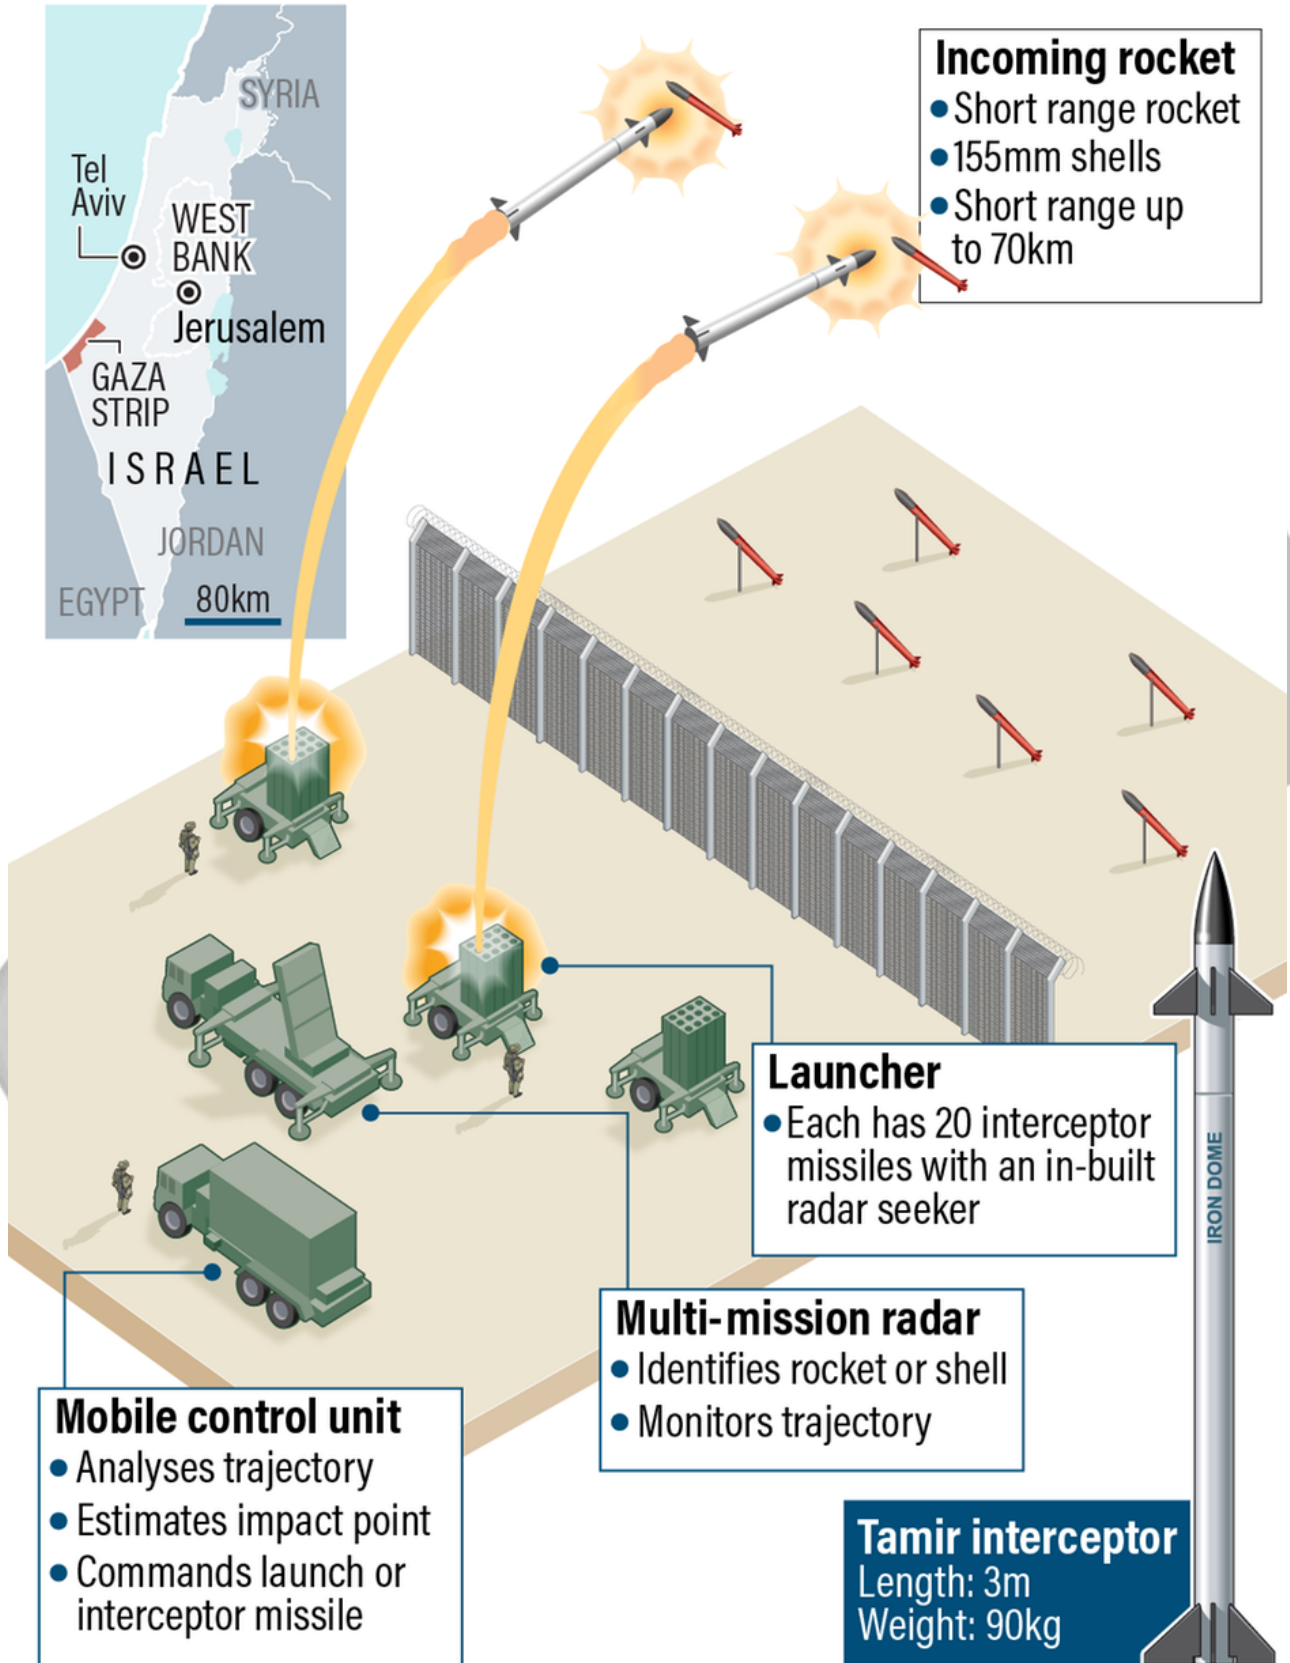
SYRIA
Tel Aviv
WEST BANK
Jerusalem
GAZA STRIP
ISRAEL
JORDAN
EGYPT
80km

Incoming rocket
• Short range rocket
• 155mm shells
• Short range up to 70km

Launcher
• Each has 20 interceptor missiles with an in-built radar seeker

IRON DOME

Multi-mission radar
• Identifies rocket or shell
• Monitors trajectory

Mobile control unit
• Analyses trajectory
• Estimates impact point
• Commands launch or interceptor missile

Tamir interceptor
Length: 3m
Weight: 90kg